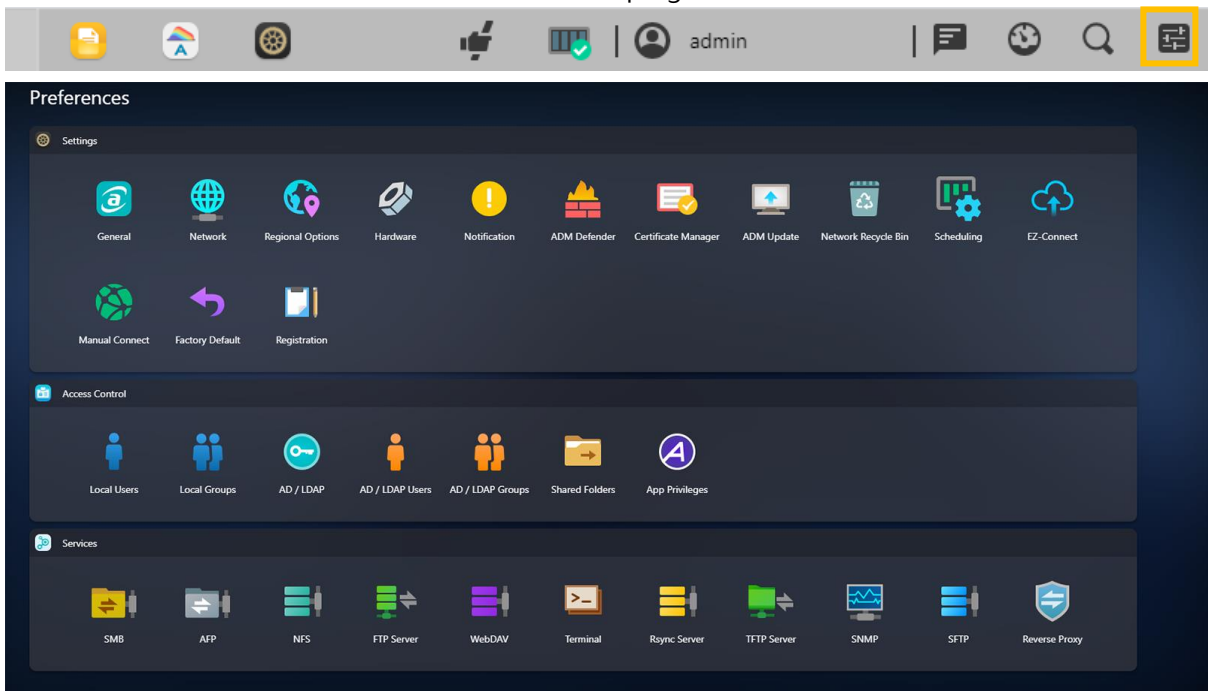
admin

Preferences

Settings

General
Network
Regional Options
Hardware
Notification
ADM Defender
Certificate Manager
ADM Update
Network Recycle Bin
Scheduling
EZ-Connect
Manual Connect
Factory Default
Registration

Access Control

Local Users
Local Groups
AD / LDAP
AD / LDAP Users
AD / LDAP Groups
Shared Folders
App Privileges

Services

SMB
AFP
NFS
FTP Server
WebDAV
Terminal
Rsync Server
TFTP Server
SNMP
SFTP
Reverse Proxy